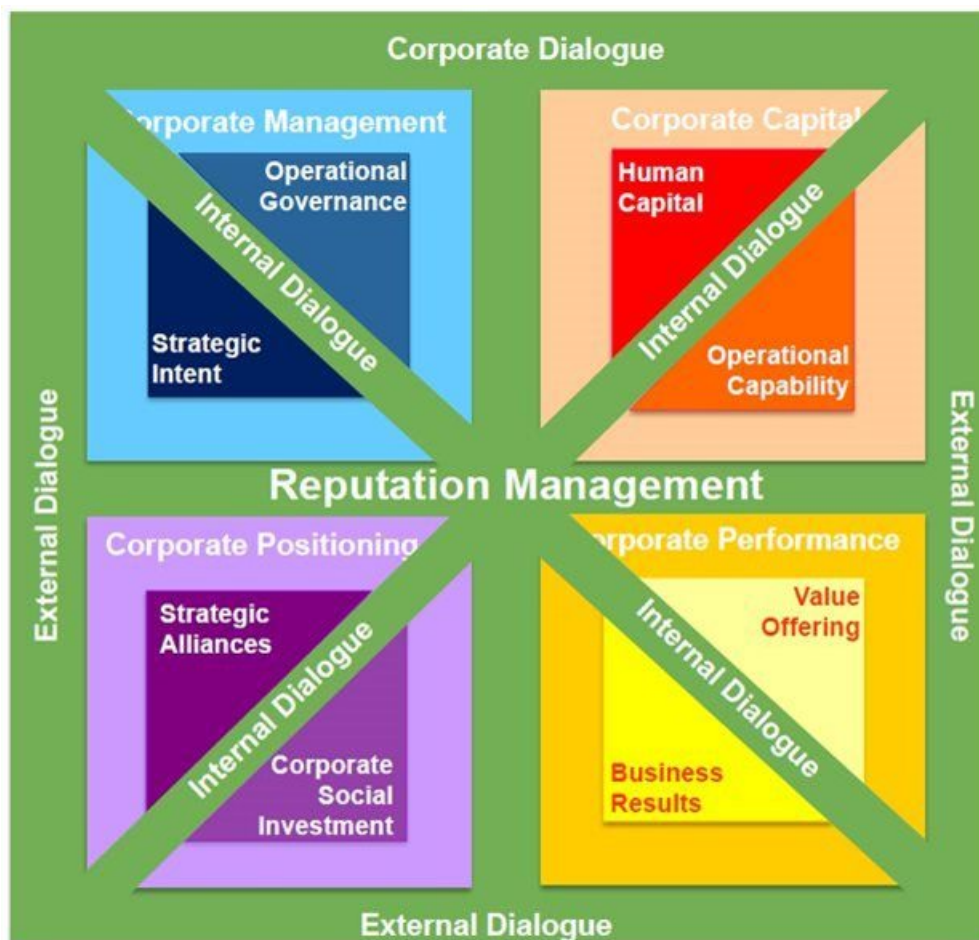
Corporate Dialogue

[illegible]orporate Management

Operational Governance

Strategic Intent

Internal Dialogue

Corporate Capita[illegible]

Human Capital

Operational Capability

Internal Dialogue

External Dialogue

Reputation Management

External Dialogue

Corporate Positioning

Strategic Alliances

Corporate Social Investment

Internal Dialogue

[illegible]rporate Performance

Value Offering

Business Results

Internal Dialogue

External Dialogue